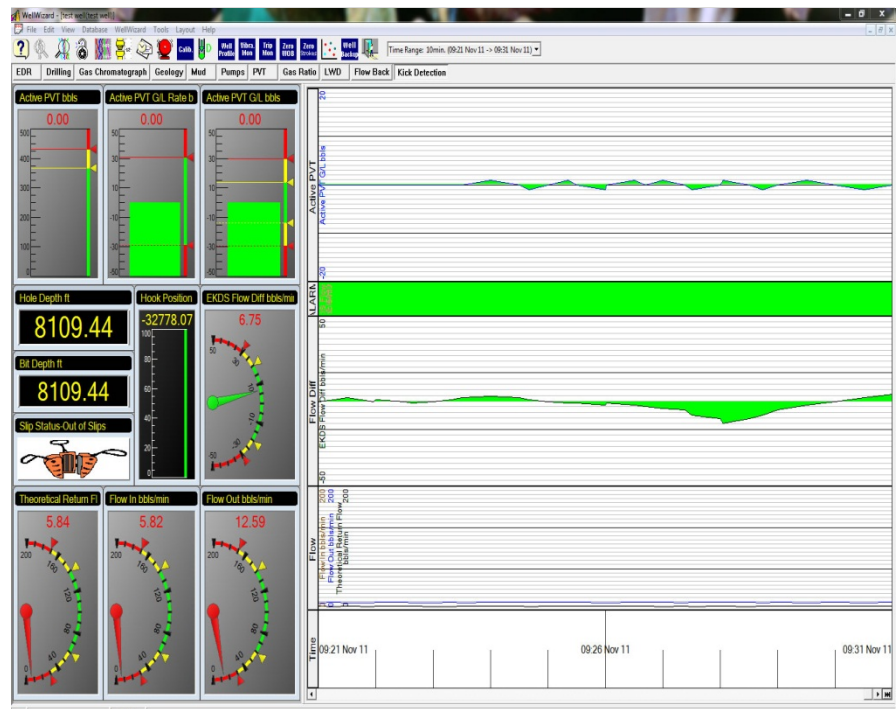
WellWizard - [test well:test well]

File Edit View Database WellWizard Tools Layout Help

Calib. Well Profile Vibra Mon Trip Mon Zero WOB Zero Bitobot Well Backup

Time Range: 10min. (09:21 Nov 11 -> 09:31 Nov 11)

EDR Drilling Gas Chromatograph Geology Mud Pumps PVT Gas Ratio LWD Flow Back Kick Detection

Active PVT bbls

0.00

500 400 300 200 100 0

Active PVT G/L Rate b

0.00

50 30 10 -10 -30 -50

Active PVT G/L bbls

0.00

50 30 10 -10 -30 -50

Hole Depth ft

8109.44

Bit Depth ft

8109.44

Slip Status-Out of Slips

Hook Position

-32778.07

100 80 60 40 20 0

EKDS Flow Diff bbls/min

6.75

50 30 10 -10 -30 -50

Theoretical Return Fl

5.84

200 160 120 80 40 0

Flow In bbls/min

5.82

200 160 120 80 40 0

Flow Out bbls/min

12.59

200 160 120 80 40 0

Active PVT

Active PVT G/L bbls

20

-20

ALARM

50

Flow Diff

EKDS Flow Diff bbls/min

-50

Flow

Flow In bbls/min
Flow Out bbls/min
Theoretical Return Flow bbls/min

200 200 200

0 0

Time

09:21 Nov 11

09:26 Nov 11

09:31 Nov 11